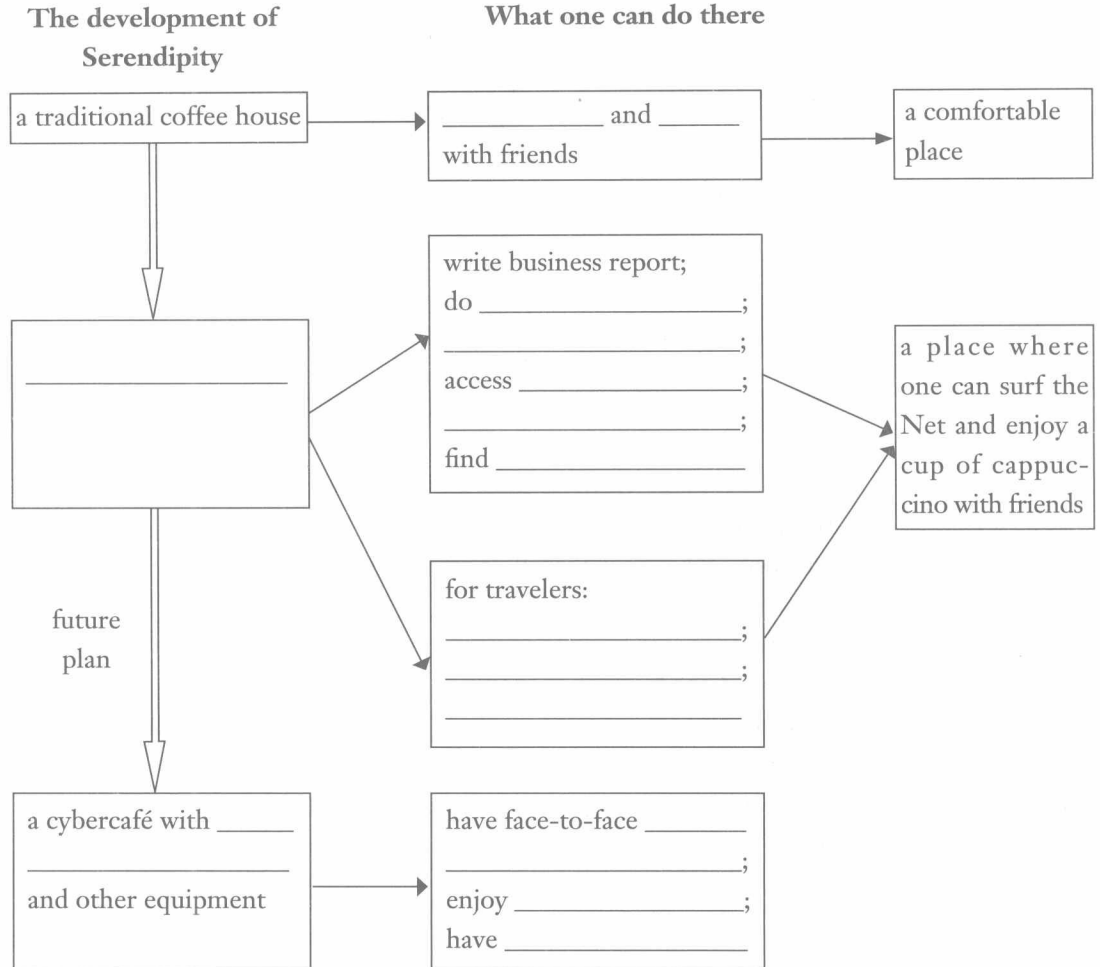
The development of Serendipity

What one can do there

a traditional coffee house

__________ and ______ with friends

a comfortable place

________________

write business report;
do ________________;
________________;
access ________________;
________________;
find ________________

a place where one can surf the Net and enjoy a cup of cappuccino with friends

future plan

for travelers:
________________;
________________;
________________

a cybercafé with ______ ________________ and other equipment

have face-to-face _______ ________________;
enjoy ________________;
have ________________